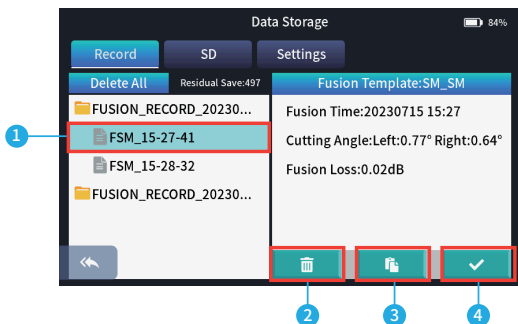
Data Storage

84%

Record

SD

Settings

Delete All

Residual Save:497

FUSION_RECORD_20230...

FSM_15-27-41

FSM_15-28-32

FUSION_RECORD_20230...

Fusion Template:SM_SM

Fusion Time:20230715 15:27

Cutting Angle:Left:0.77° Right:0.64°

Fusion Loss:0.02dB

1

2

3

4